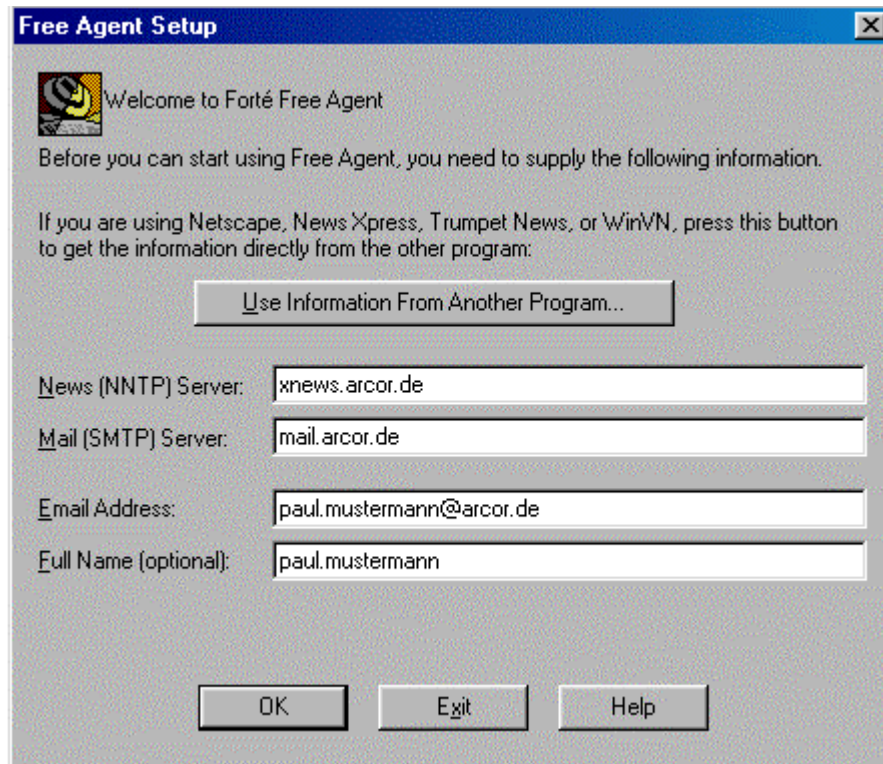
Free Agent Setup

Welcome to Forté Free Agent

Before you can start using Free Agent, you need to supply the following information.

If you are using Netscape, News Xpress, Trumpet News, or WinVN, press this button to get the information directly from the other program:

Use Information From Another Program...

News (NNTP) Server: xnews.arcor.de

Mail (SMTP) Server: mail.arcor.de

Email Address: paul.mustermann@arcor.de

Full Name (optional): paul.mustermann

OK

Exit

Help